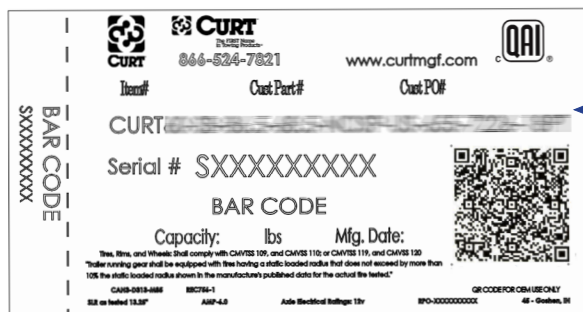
CURT

CURT
The CURT Group
Towing Products

866-524-7821 www.curtmgf.com QAI

Item# Cust Part# Cust PO#

CURT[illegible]

Serial # SXXXXXXXXX

BAR CODE

Capacity: lbs Mfg. Date:

Tires, Rims, and Wheels Shall comply with CMVSS 109, and CMVSS 110; or CMVSS 119, and CMVSS 120
"Trailer running gear shall be equipped with tires having a static loaded radius that does not exceed by more than 10% the static loaded radius shown in the manufacture's published data for the actual tire tested."

QR CODE FOR OEM USE ONLY

CAN3-D313-M85 REC7SA-1
SLR as tested 13.35" AMP-4.0 Axle Electrical Ratings: 12v BPO-XXXXXXXXXX 4S - Goshen, IN

BAR CODE
SXXXXXXXXX